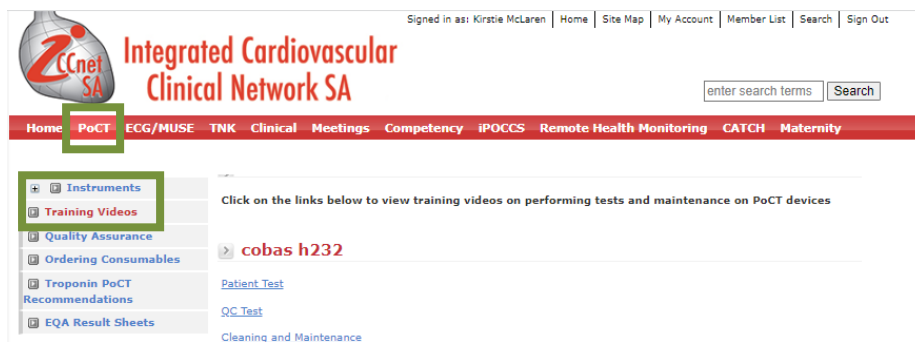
Signed in as: Kirstie McLaren | Home | Site Map | My Account | Member List | Search | Sign Out

iCCnet SA

Integrated Cardiovascular Clinical Network SA

enter search terms Search

Home PoCT ECG/MUSE TNK Clinical Meetings Competency iPOCCS Remote Health Monitoring CATCH Maternity

Instruments
Training Videos
Quality Assurance
Ordering Consumables
Troponin PoCT Recommendations
EQA Result Sheets

Click on the links below to view training videos on performing tests and maintenance on PoCT devices

cobas h232

Patient Test

QC Test

Cleaning and Maintenance